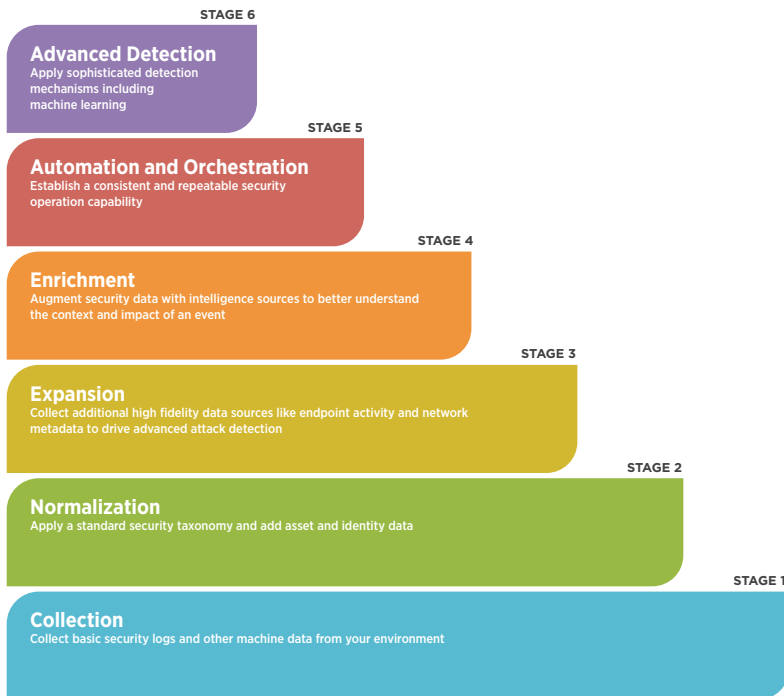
STAGE 6

Advanced Detection
Apply sophisticated detection mechanisms including machine learning

STAGE 5

Automation and Orchestration
Establish a consistent and repeatable security operation capability

STAGE 4

Enrichment
Augment security data with intelligence sources to better understand the context and impact of an event

STAGE 3

Expansion
Collect additional high fidelity data sources like endpoint activity and network metadata to drive advanced attack detection

STAGE 2

Normalization
Apply a standard security taxonomy and add asset and identity data

STAGE 1

Collection
Collect basic security logs and other machine data from your environment